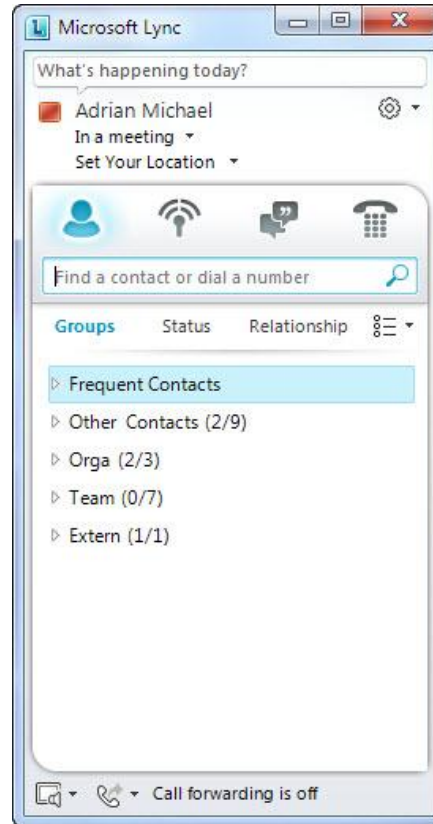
Microsoft Lync

What's happening today?

Adrian Michael
In a meeting
Set Your Location

Find a contact or dial a number

Groups Status Relationship

Frequent Contacts
Other Contacts (2/9)
Orga (2/3)
Team (0/7)
Extern (1/1)

Call forwarding is off